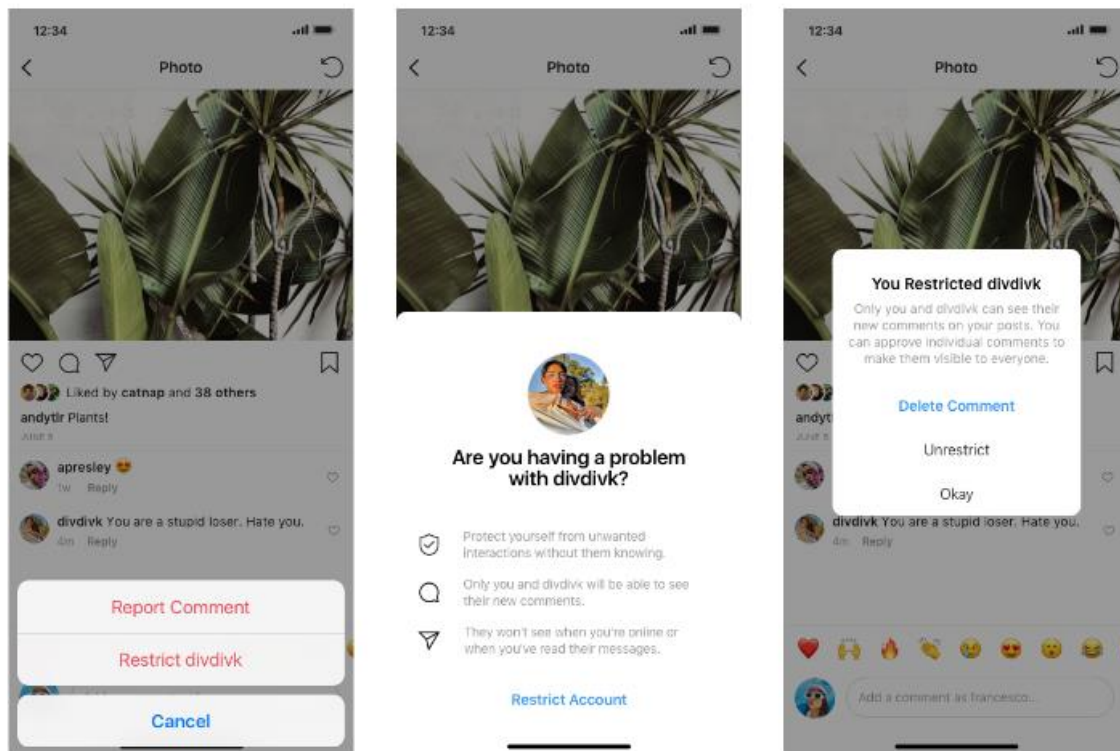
12:34

Photo

Liked by catnap and 38 others

andytlr Plants!

June 3

apresley 😍
1w Reply

divdivk You are a stupid loser. Hate you.
4m Reply

Report Comment

Restrict divdivk

Cancel

12:34

Photo

Are you having a problem with divdivk?

Protect yourself from unwanted interactions without them knowing.

Only you and divdivk will be able to see their new comments.

They won't see when you're online or when you've read their messages.

Restrict Account

12:34

Photo

You Restricted divdivk

Only you and divdivk can see their new comments on your posts. You can approve individual comments to make them visible to everyone.

Delete Comment

Unrestrict

Okay

andyt

June 3

divdivk You are a stupid loser. Hate you.
4m Reply

Add a comment as francesco...